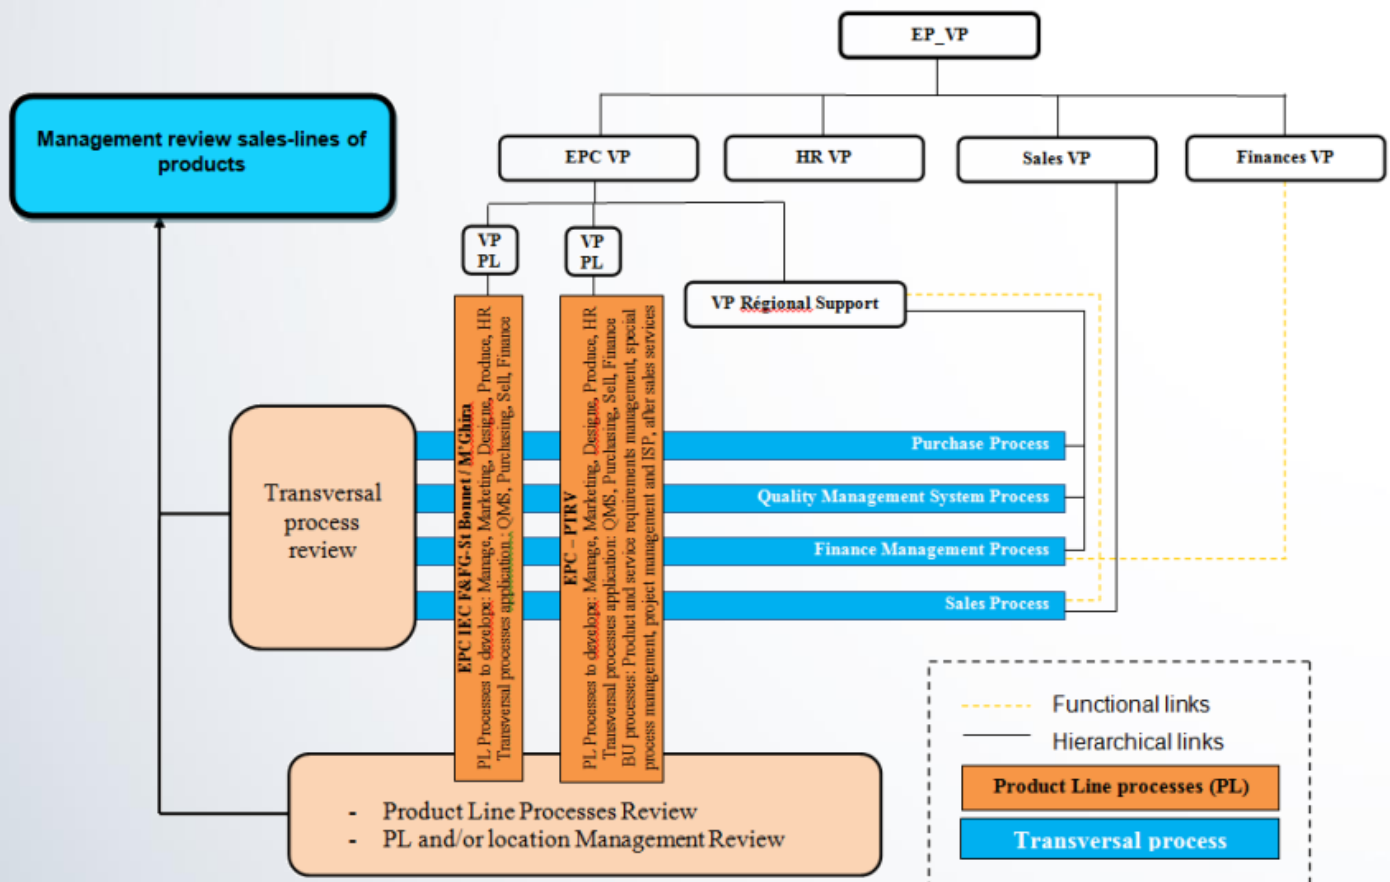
EP_VP

Management review sales-lines of products

EPC VP

HR VP

Sales VP

Finances VP

VP PL

VP PL

VP Régional Support

EPC IEC F&FG-St Bonnet / M'Ghira
PL Processes to develop: Manage, Marketing, Designe, Produce, HR
Transversal processes application: QMS, Purchasing, Sell, Finance

EPC – PTRV
PL Processes to develop: Manage, Marketing, Designe, Produce, HR
Transversal processes application: QMS, Purchasing, Sell, Finance
BU processes: Product and service requirements management, special process management, project management and ISP, after sales services

Transversal process review

Purchase Process

Quality Management System Process

Finance Management Process

Sales Process

- Product Line Processes Review
- PL and/or location Management Review

Functional links

Hierarchical links

Product Line processes (PL)

Transversal process